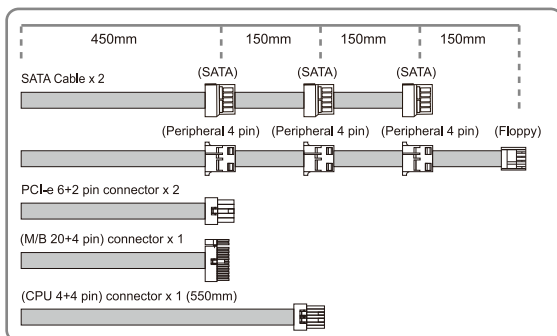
450mm 150mm 150mm 150mm

SATA Cable x 2

(SATA) (SATA) (SATA)

(Peripheral 4 pin) (Peripheral 4 pin) (Peripheral 4 pin) (Floppy)

PCI-e 6+2 pin connector x 2

(M/B 20+4 pin) connector x 1

(CPU 4+4 pin) connector x 1 (550mm)